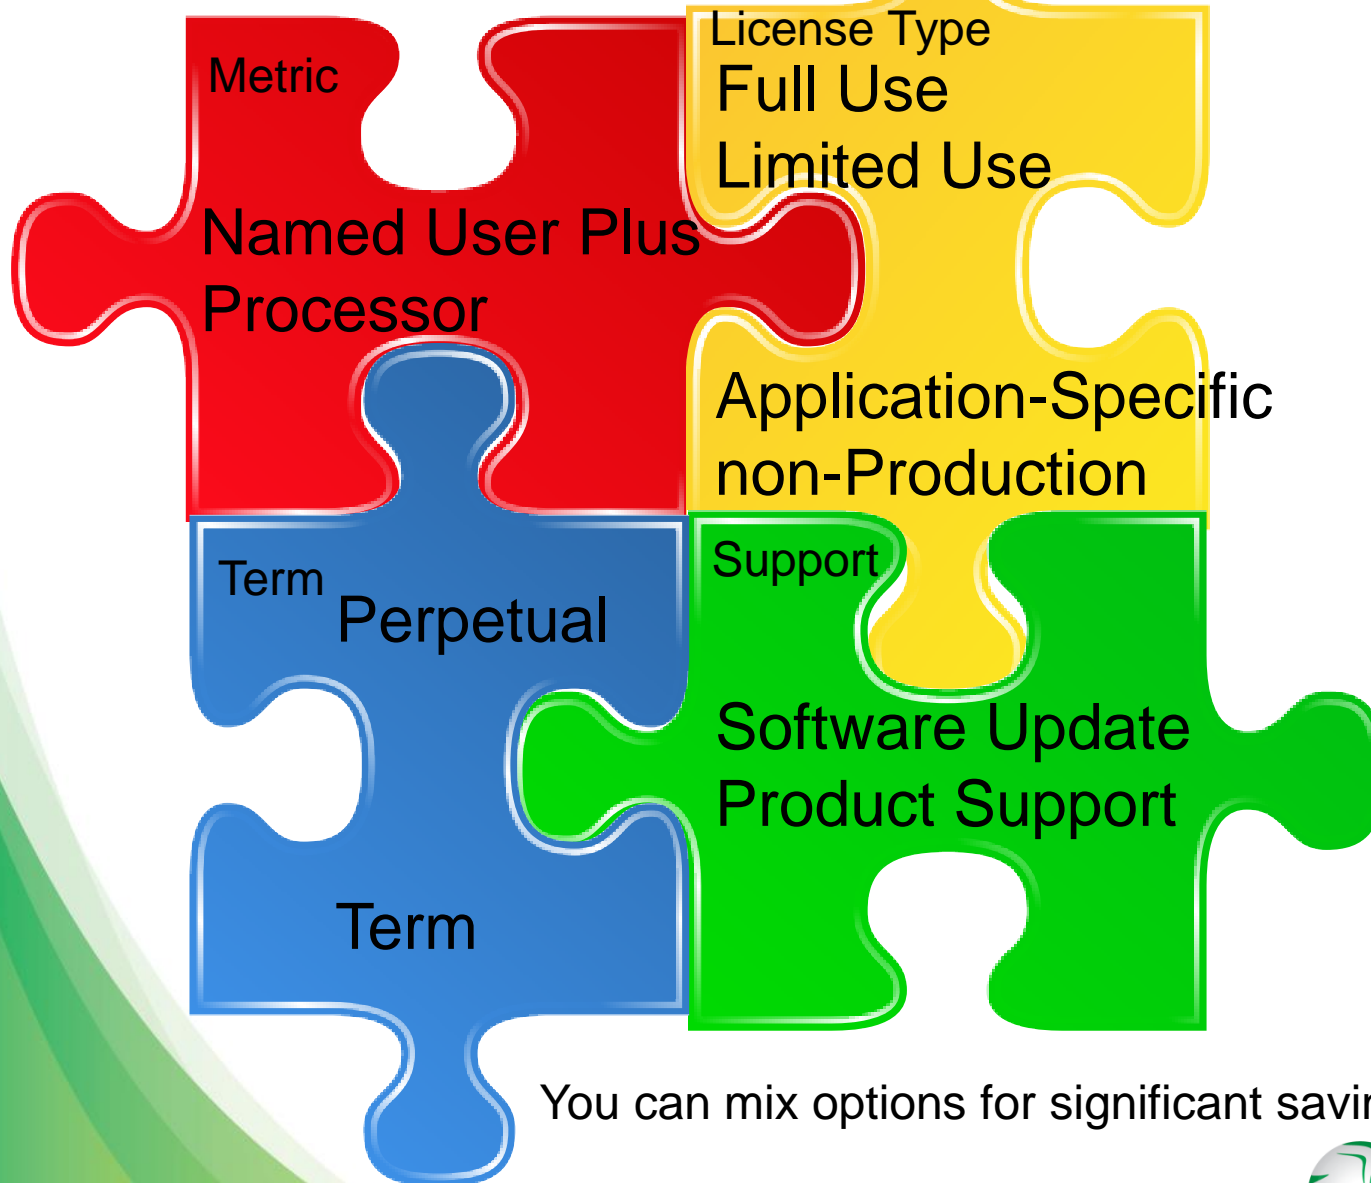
Metric

Named User Plus
Processor

License Type
Full Use
Limited Use

Application-Specific
non-Production

Term
Perpetual

Term

Support

Software Update
Product Support

You can mix options for significant savi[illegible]